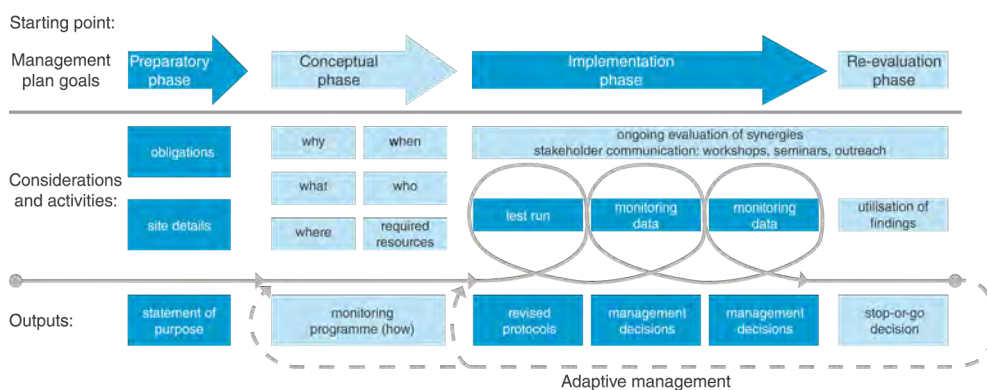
Starting point:

Management plan goals

Preparatory phase

Conceptual phase

Implementation phase

Re-evaluation phase

Considerations and activities:

obligations

site details

why

when

what

who

where

required resources

ongoing evaluation of synergies
stakeholder communication: workshops, seminars, outreach

test run

monitoring data

monitoring data

utilisation of findings

Outputs:

statement of purpose

monitoring programme (how)

revised protocols

management decisions

management decisions

stop-or-go decision

Adaptive management